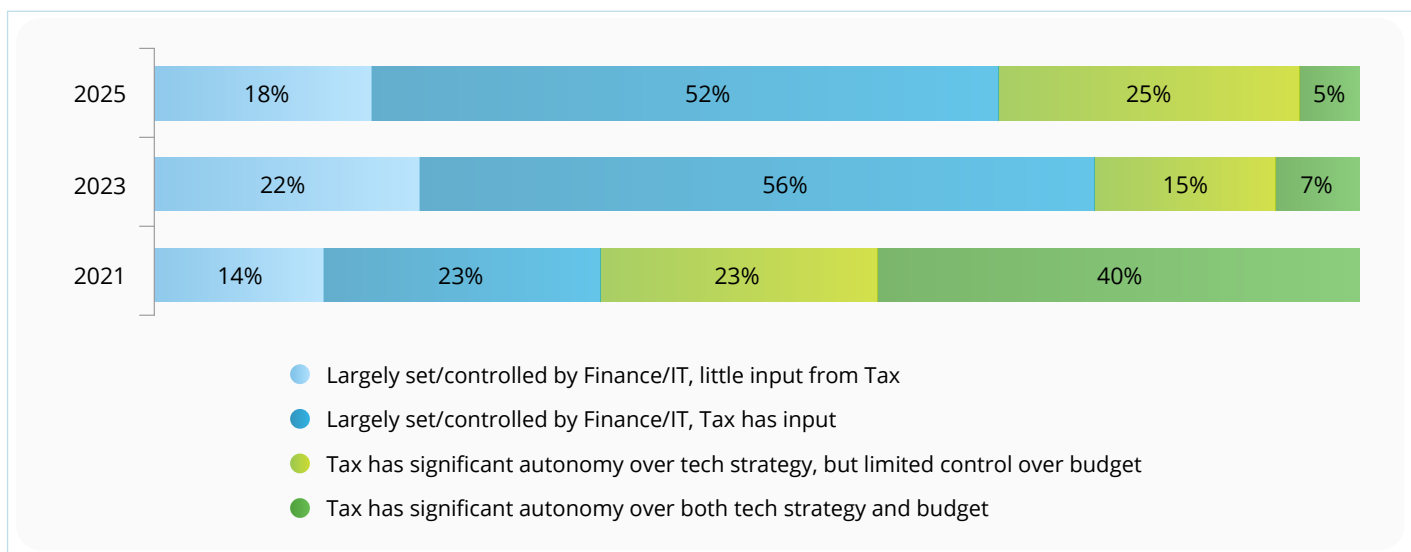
2025 18% 52% 25% 5%

2023 22% 56% 15% 7%

2021 14% 23% 23% 40%

Largely set/controlled by Finance/IT, little input from Tax

Largely set/controlled by Finance/IT, Tax has input

Tax has significant autonomy over tech strategy, but limited control over budget

Tax has significant autonomy over both tech strategy and budget